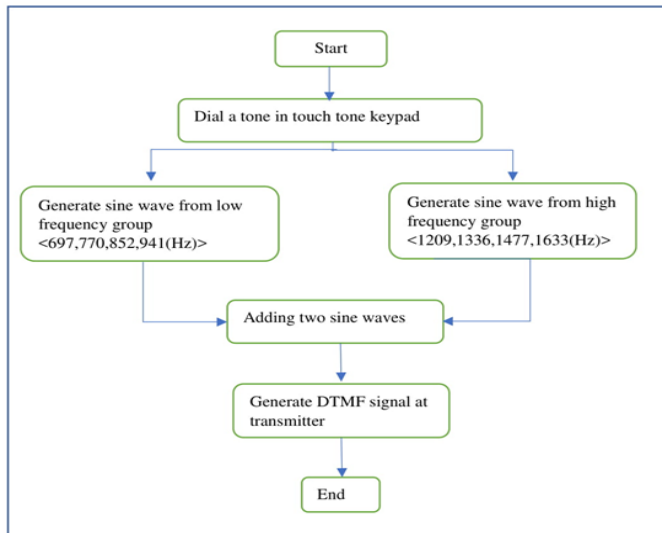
Start

Dial a tone in touch tone keypad

Generate sine wave from low frequency group <697,770,852,941(Hz)>

Generate sine wave from high frequency group <1209,1336,1477,1633(Hz)>

Adding two sine waves

Generate DTMF signal at transmitter

End